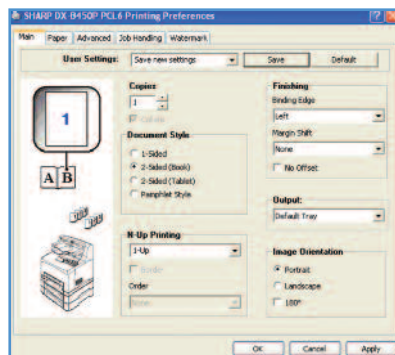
SHARP DX 8450P PCL6 Printing Preferences

Main | Paper | Advanced | Job Handling | Watermark

User Settings: Save new settings | Save | Default

1

A B

Copies
1
Collate

Document Style
1-Sided
2-Sided (Book)
2-Sided (Tablet)
Pamphlet Style

N-Up Printing
1-Up
Border
Order
None

Finishing
Binding Edge
Left
Margin Shift
None
No Offset

Output:
Default Tray

Image Orientation
Portrait
Landscape
180°

OK | Cancel | Apply